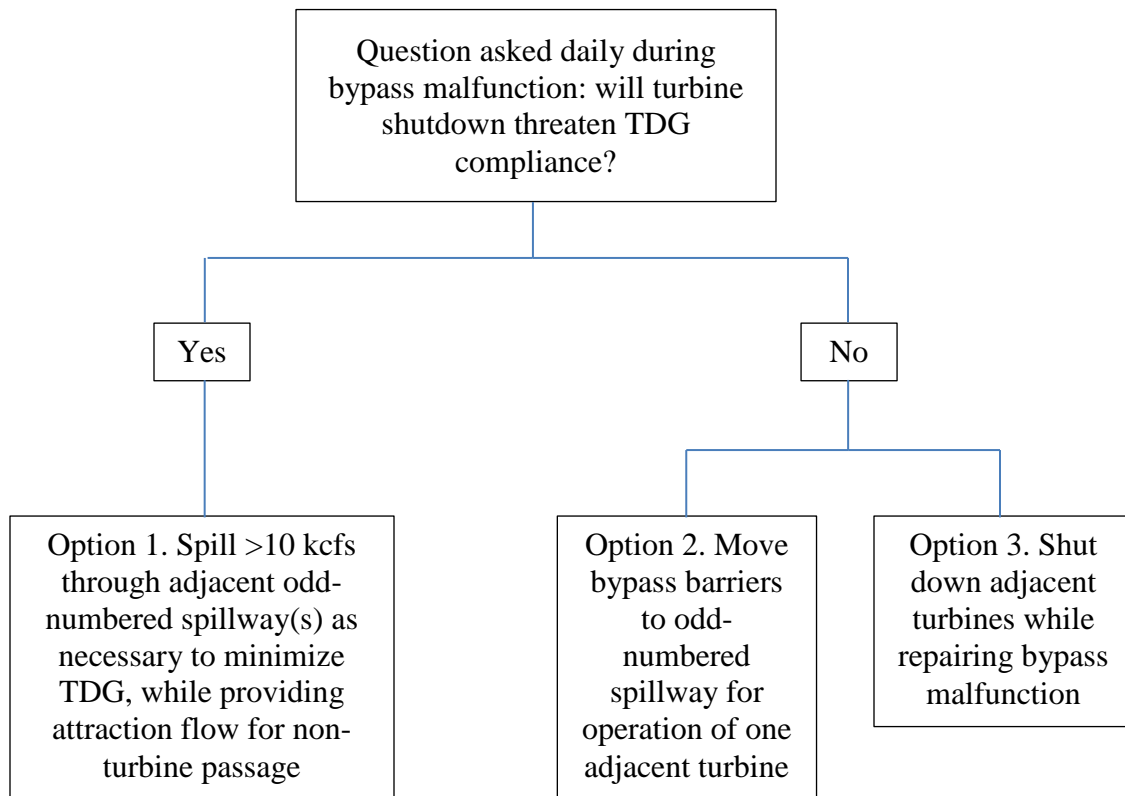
Question asked daily during bypass malfunction: will turbine shutdown threaten TDG compliance?

Yes

No

Option 1. Spill >10 kcfs through adjacent odd-numbered spillway(s) as necessary to minimize TDG, while providing attraction flow for non-turbine passage

Option 2. Move bypass barriers to odd-numbered spillway for operation of one adjacent turbine

Option 3. Shut down adjacent turbines while repairing bypass malfunction